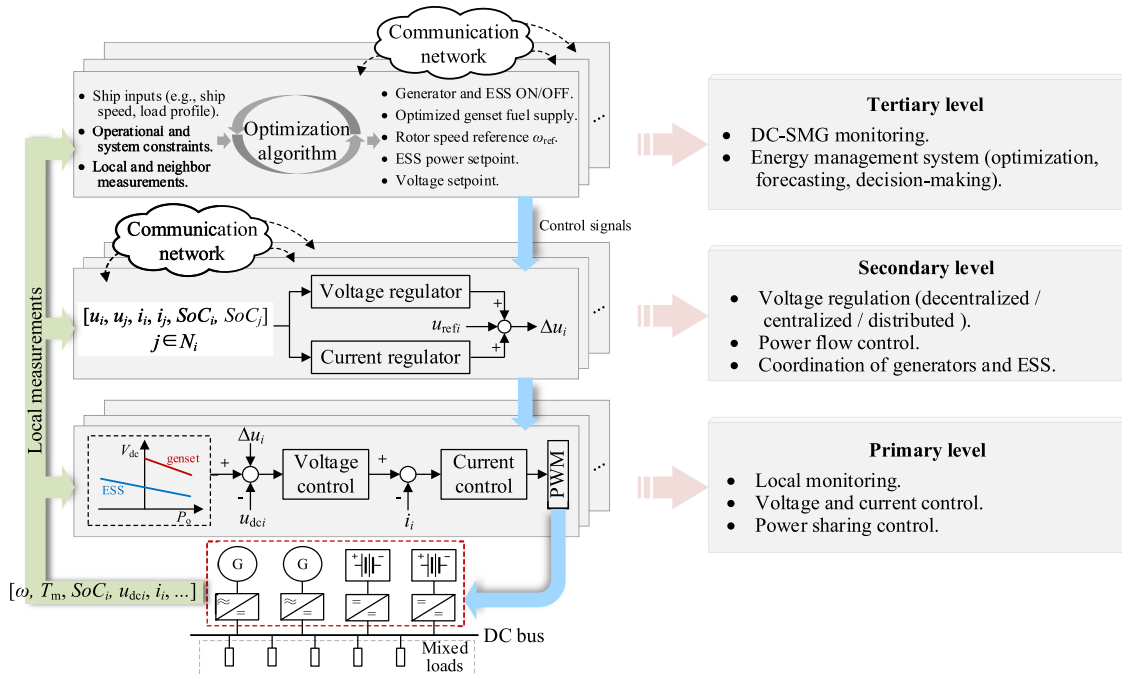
Communication network

• Ship inputs (e.g., ship speed, load profile).
• Operational and system constraints.
• Local and neighbor measurements.

Optimization algorithm

• Generator and ESS ON/OFF.
• Optimized genset fuel supply.
• Rotor speed reference $\omega_{\text{ref}}$.
• ESS power setpoint.
• Voltage setpoint.

...

Tertiary level
• DC-SMG monitoring.
• Energy management system (optimization, forecasting, decision-making).

Control signals

Communication network

$[u_i, u_j, i_i, i_j, SoC_i, SoC_j]$
$j \in N_i$

Voltage regulator
Current regulator
$u_{\text{ref}i}$
+
+
$\Delta u_i$

...

Secondary level
• Voltage regulation (decentralized / centralized / distributed ).
• Power flow control.
• Coordination of generators and ESS.

Local measurements

$V_{\text{dc}}$
genset
ESS
$P_{\text{e}}$

$\Delta u_i$
+
-
$u_{\text{dc}i}$
Voltage control
+
-
$i_i$
Current control
PWM

...

Primary level
• Local monitoring.
• Voltage and current control.
• Power sharing control.

G
G

$[\omega, T_{\text{m}}, SoC_i, u_{\text{dc}i}, i_i, ...]$

DC bus
Mixed loads